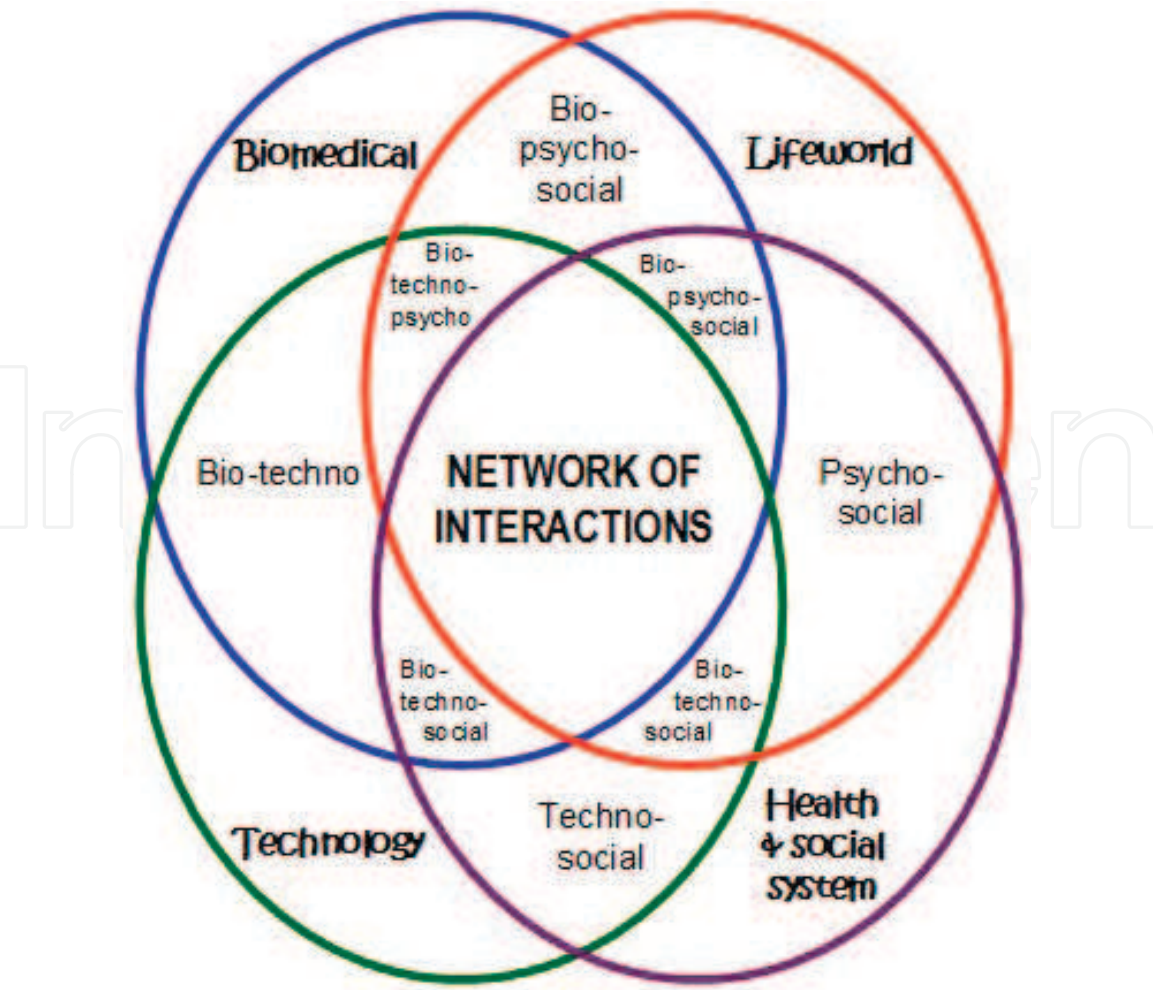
Biomedical

Bio-psycho-social

Lifeworld

Bio-techno-psycho

Bio-psycho-social

Bio-techno

NETWORK OF INTERACTIONS

Psycho-social

Bio-techno-social

Bio-techno-social

Technology

Techno-social

Health & social system